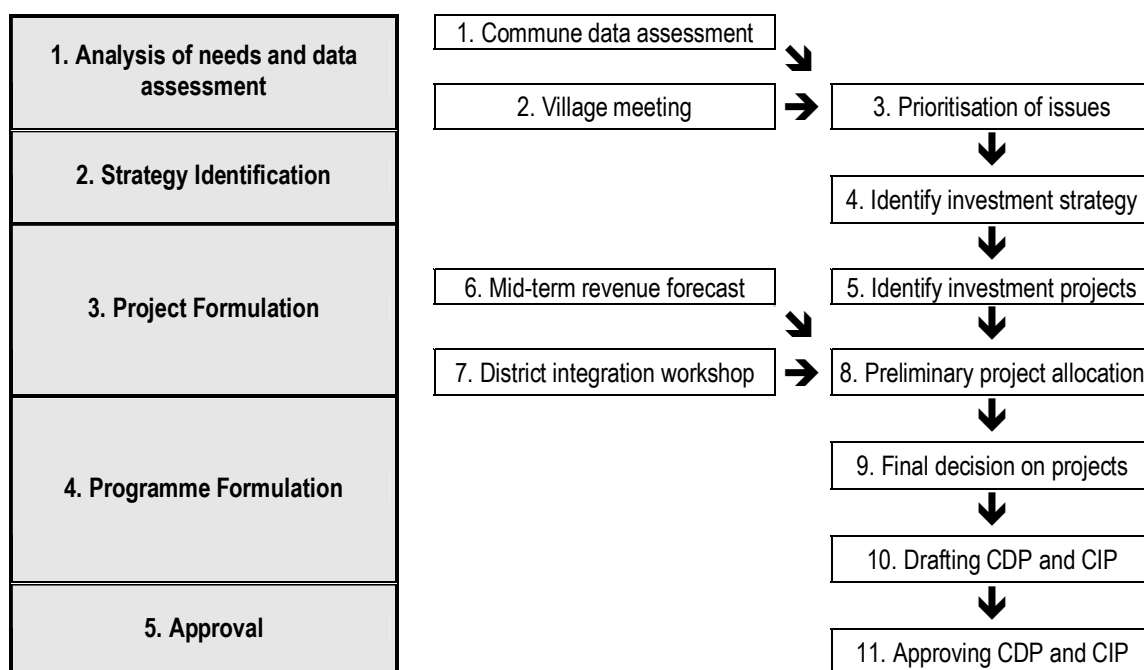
1. Analysis of needs and data assessment

2. Strategy Identification

3. Project Formulation

4. Programme Formulation

5. Approval

1. Commune data assessment

2. Village meeting

3. Prioritisation of issues

4. Identify investment strategy

6. Mid-term revenue forecast

5. Identify investment projects

7. District integration workshop

8. Preliminary project allocation

9. Final decision on projects

10. Drafting CDP and CIP

11. Approving CDP and CIP